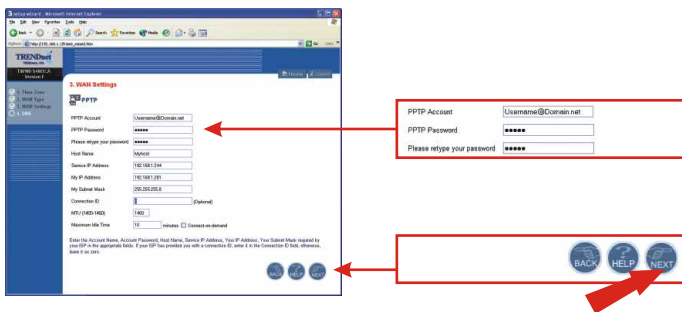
setup wizard - Microsoft Internet Explorer

File Edit View Favorites Tools Help

Back Search Favorites Media

Address http://192.168.1.1/Frame_wizard.htm Go Links

TRENDnet

TW100-S4W1CA

1. Time Zone
2. WAN Type
3. WAN Settings
4. LAN

3. WAN Settings

PPTP

| | |
|---|---|
| PPTP Account | Username@Domain.net |
| PPTP Password | ●●●●● |
| Please retype your password | ●●●●● |
| Host Name | MyHost |
| Service IP Address | 192.168.1.244 |
| My IP Address | 192.168.1.281 |
| My Subnet Mask | 255.255.255.0 |
| Connection ID | (Optional) |
| MTU (1400-1460) | 1460 |
| Maximum Idle Time | 10 minutes ☐ Connect-on-demand |

Enter the Account Name, Account Password, Host Name, Service IP Address, Your IP Address, Your Subnet Mask required by your ISP in the appropriate fields. If your ISP has provided you with a connection ID, enter it in the Connection ID field, otherwise, leave it as zero.

BACK HELP NEXT

| | |
|---|---|
| PPTP Account | Username@Domain.net |
| PPTP Password | ●●●●● |
| Please retype your password | ●●●●● |

BACK HELP NEXT